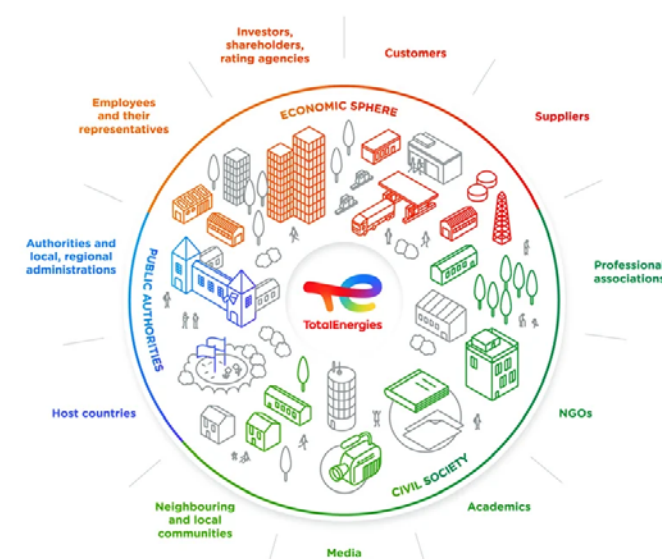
Investors, shareholders, rating agencies

Customers

Employees and their representatives

ECONOMIC SPHERE

Suppliers

Authorities and local, regional administrations

PUBLIC AUTHORITIES

TotalEnergies

Professional associations

Host countries

NGOs

CIVIL SOCIETY

Neighbouring and local communities

Academics

Media